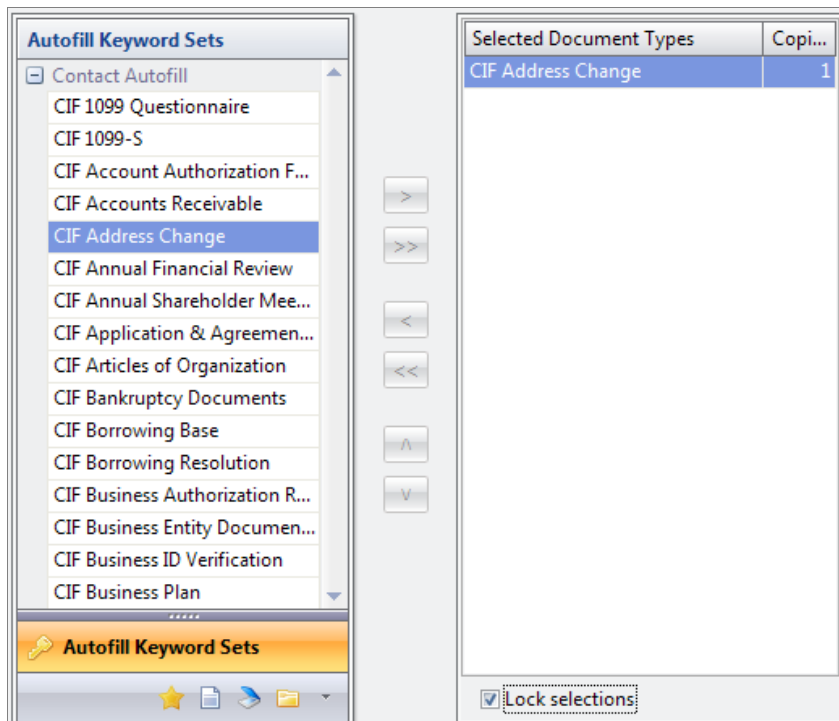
Autofill Keyword Sets

Contact Autofill

CIF 1099 Questionnaire

CIF 1099-S

CIF Account Authorization F...

CIF Accounts Receivable

CIF Address Change

CIF Annual Financial Review

CIF Annual Shareholder Mee...

CIF Application & Agreemen...

CIF Articles of Organization

CIF Bankruptcy Documents

CIF Borrowing Base

CIF Borrowing Resolution

CIF Business Authorization R...

CIF Business Entity Documen...

CIF Business ID Verification

CIF Business Plan

Autofill Keyword Sets

>

>>

<

<<

^

v

| Selected Document Types | Copi... |
|---|---|
| CIF Address Change | 1 |

Lock selections